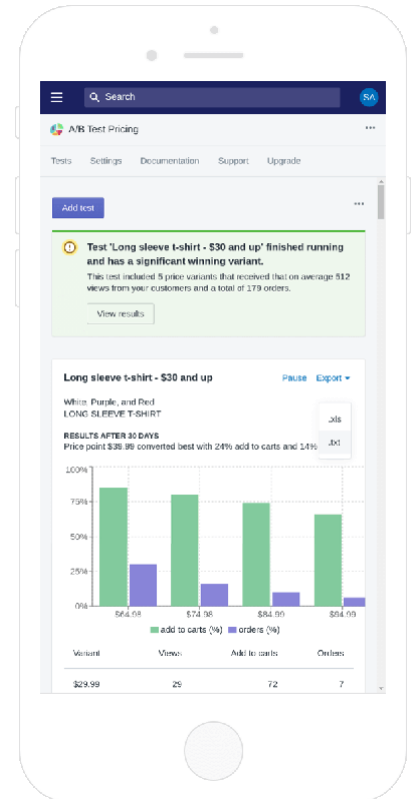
Search

SA

A/B Test Pricing

Tests Settings Documentation Support Upgrade

Add test

Test 'Long sleeve t-shirt - $30 and up' finished running and has a significant winning variant.

This test included 5 price variants that received that on average 512 views from your customers and a total of 179 orders.

View results

Long sleeve t-shirt - $30 and up

Pause Export

White, Purple, and Red
LONG SLEEVE T-SHIRT

.xls
.txt

RESULTS AFTER 30 DAYS
Price point $39.99 converted best with 24% add to carts and 14%

100%
75%
50%
25%
0%

$64.98 $74.98 $84.99 $99.99

add to carts (%) orders (%)

| Variant | Views | Add to carts | Orders |
|---|---|---|---|
| $29.99 | 29 | 72 | 7 |